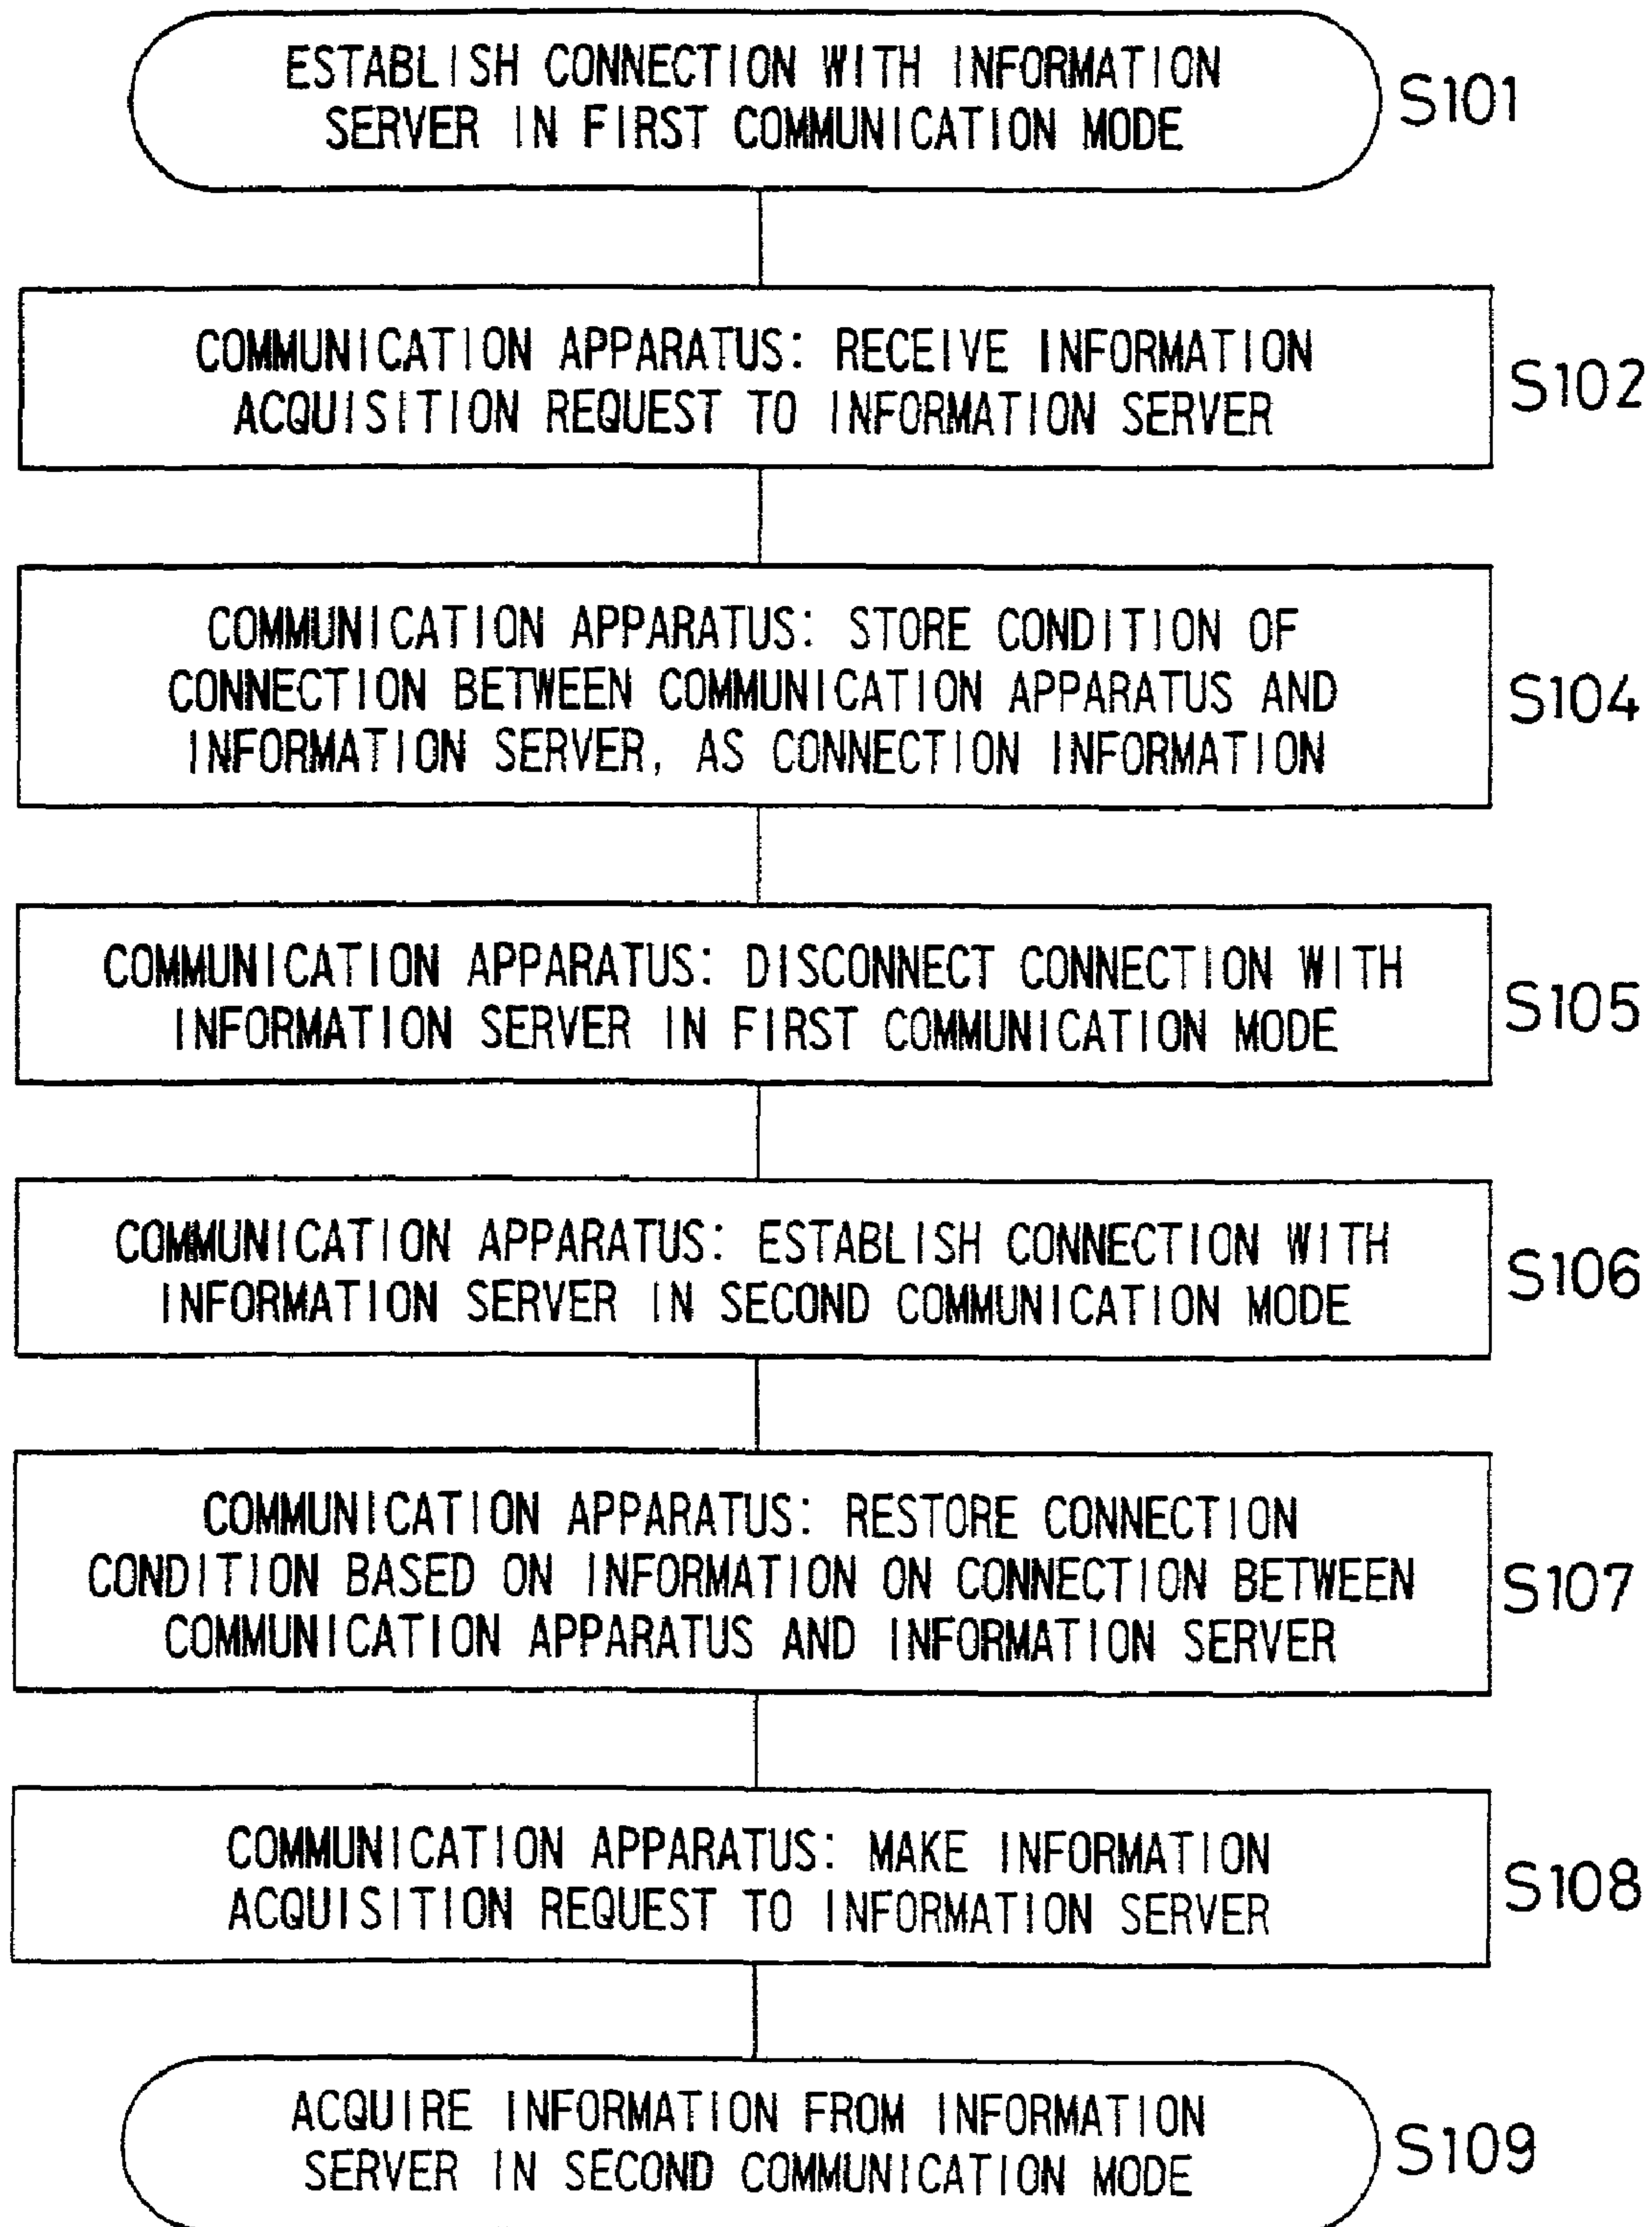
ESTABLISH CONNECTION WITH INFORMATION SERVER IN FIRST COMMUNICATION MODE

S101

COMMUNICATION APPARATUS: RECEIVE INFORMATION ACQUISITION REQUEST TO INFORMATION SERVER

S102

COMMUNICATION APPARATUS: STORE CONDITION OF CONNECTION BETWEEN COMMUNICATION APPARATUS AND INFORMATION SERVER, AS CONNECTION INFORMATION

S104

COMMUNICATION APPARATUS: DISCONNECT CONNECTION WITH INFORMATION SERVER IN FIRST COMMUNICATION MODE

S105

COMMUNICATION APPARATUS: ESTABLISH CONNECTION WITH INFORMATION SERVER IN SECOND COMMUNICATION MODE

S106

COMMUNICATION APPARATUS: RESTORE CONNECTION CONDITION BASED ON INFORMATION ON CONNECTION BETWEEN COMMUNICATION APPARATUS AND INFORMATION SERVER

S107

COMMUNICATION APPARATUS: MAKE INFORMATION ACQUISITION REQUEST TO INFORMATION SERVER

S108

ACQUIRE INFORMATION FROM INFORMATION SERVER IN SECOND COMMUNICATION MODE

S109